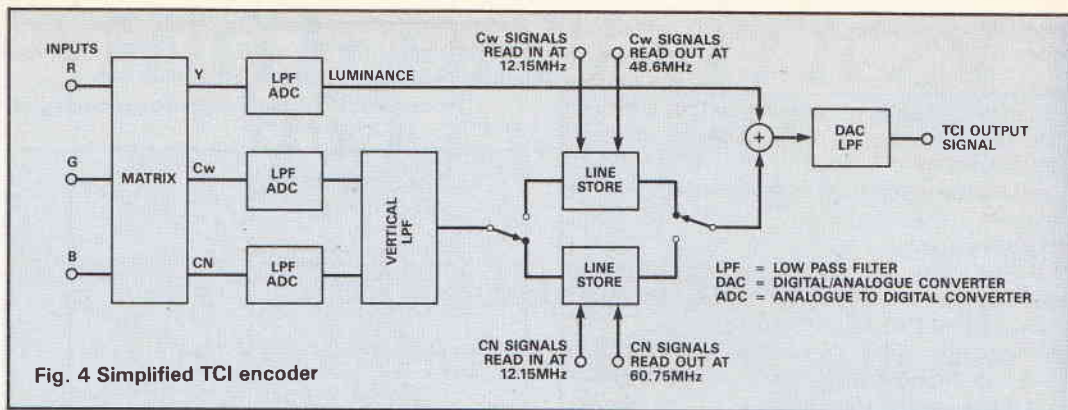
INPUTS
R
G
B
MATRIX
Y
Cw
CN
LPF
ADC
LUMINANCE
LPF
ADC
LPF
ADC
VERTICAL LPF
Cw SIGNALS READ IN AT 12.15MHz
Cw SIGNALS READ OUT AT 48.6MHz
LINE STORE
LINE STORE
CN SIGNALS READ IN AT 12.15MHz
CN SIGNALS READ OUT AT 60.75MHz
+
DAC
LPF
TCI OUTPUT SIGNAL
LPF = LOW PASS FILTER
DAC = DIGITAL/ANALOGUE CONVERTER
ADC = ANALOGUE TO DIGITAL CONVERTER

Fig. 4 Simplified TCI encoder